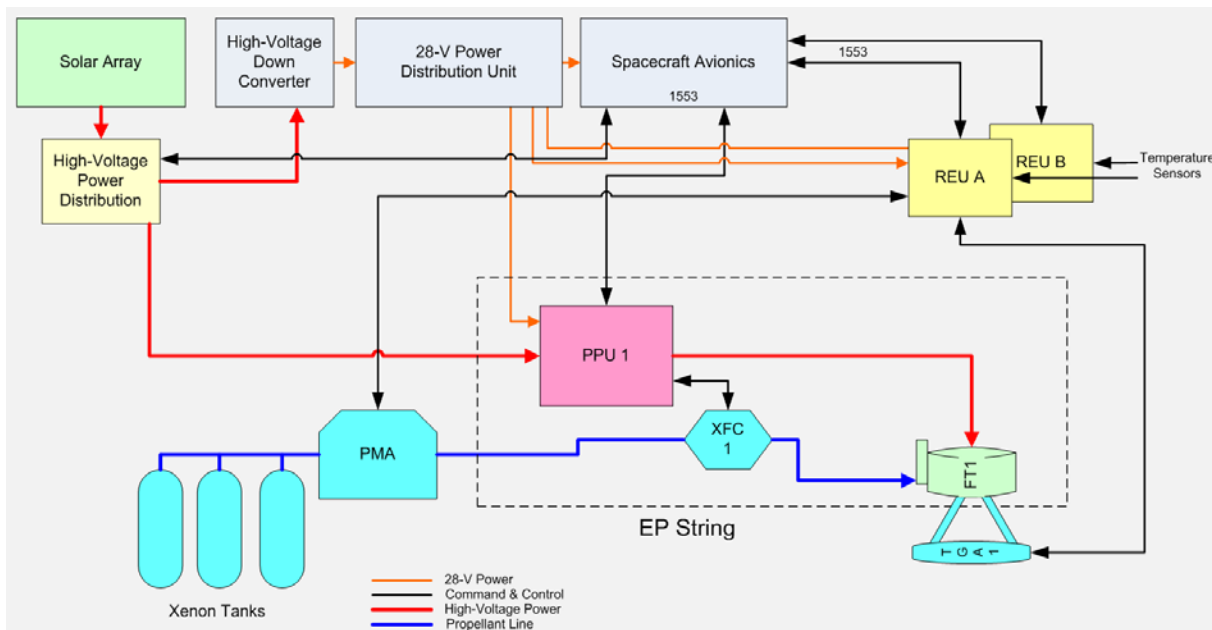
Solar Array

High-Voltage Down Converter

28-V Power Distribution Unit

Spacecraft Avionics

1553

1553

High-Voltage Power Distribution

REU A

REU B

Temperature Sensors

PPU 1

XFC 1

PMA

FT1

TGA1

EP String

Xenon Tanks

28-V Power
Command & Control
High-Voltage Power
Propellant Line